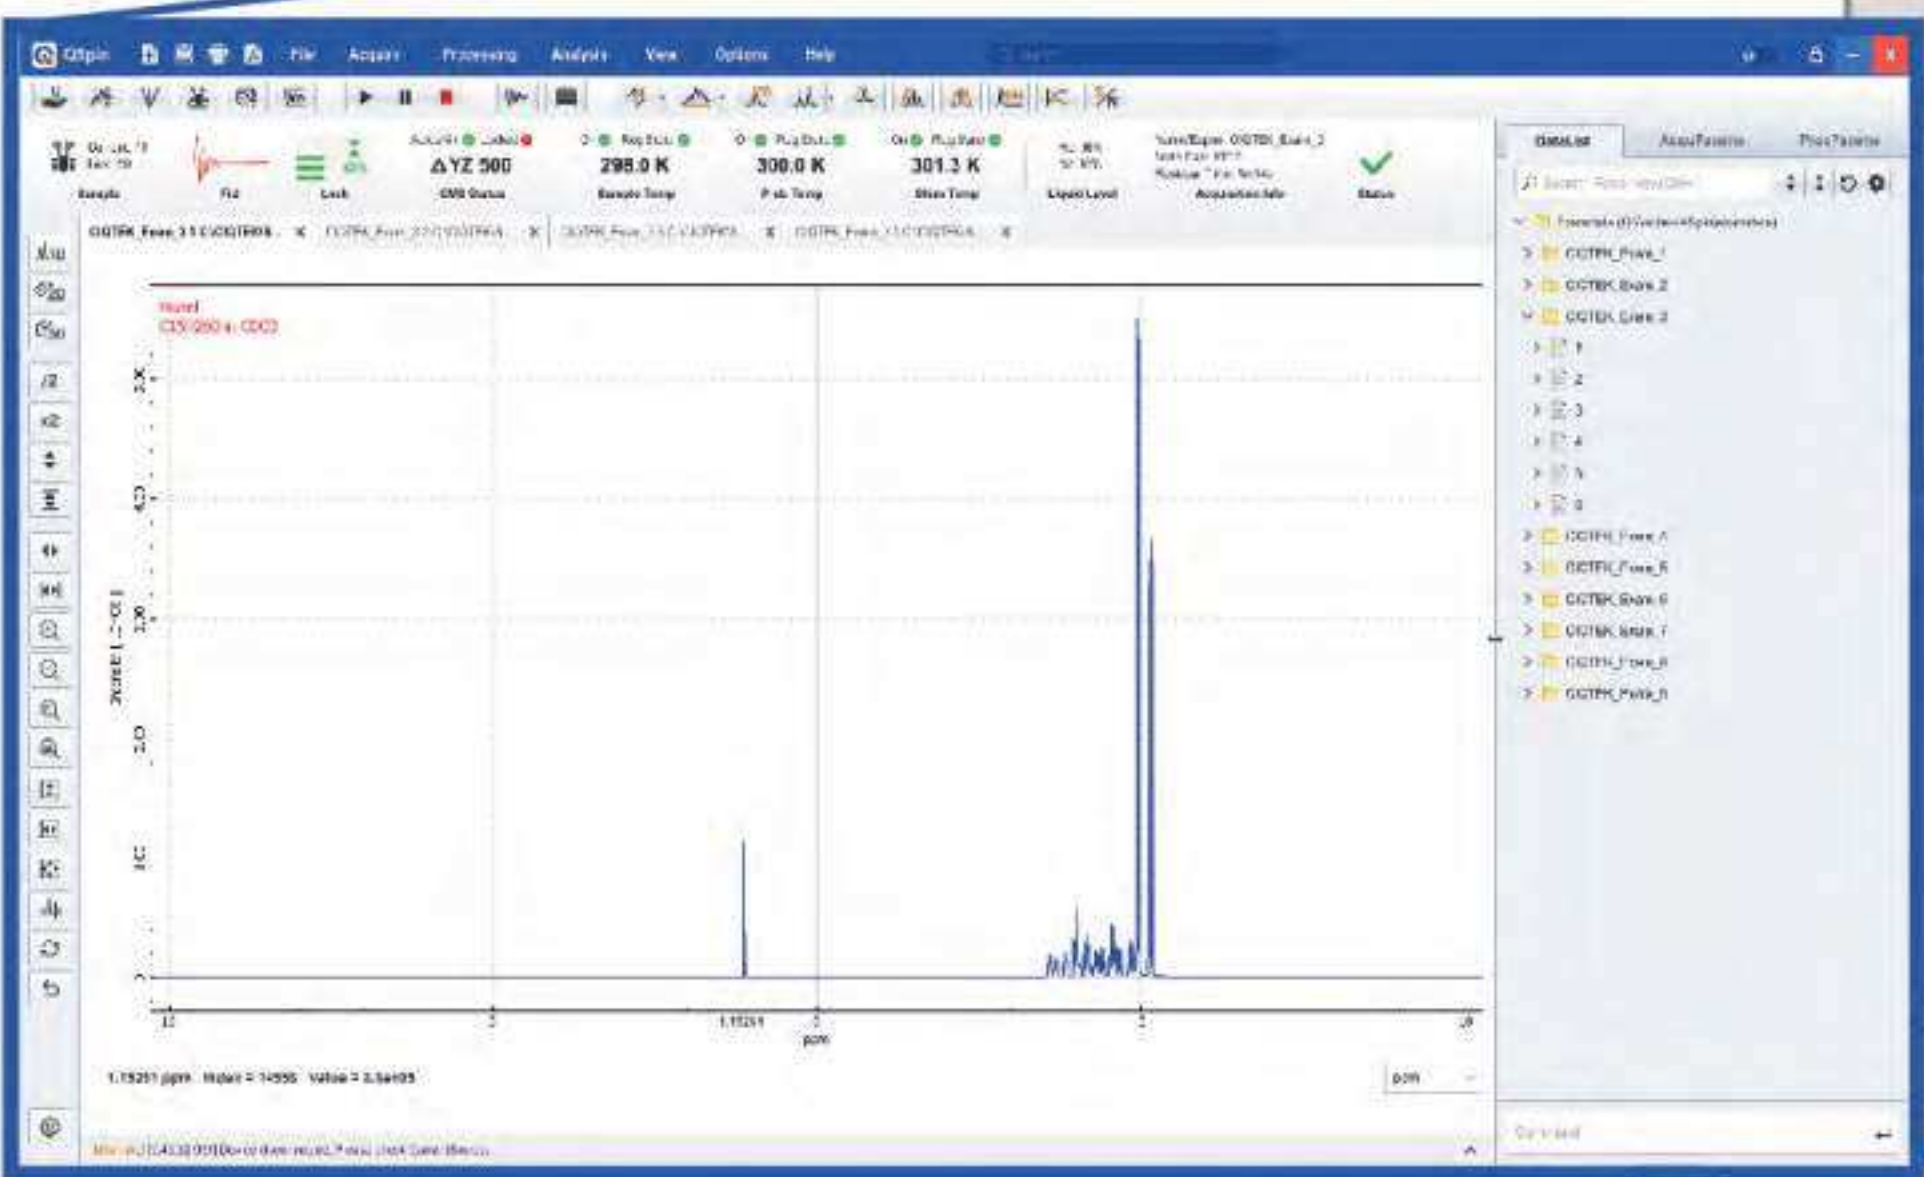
Qtpin File Acquire Processing Analysis View Options Help

Sample Fid Lock

ΔYZ 500
298.0 K
300.0 K
301.3 K

Sample Temp Prob Temp Shim Temp Liquid Level Acquisition Info Status

DataList AcquParams ProcParams

OGTEK_Fram_1
OGTEK_Bram_2
OGTEK_Cram_3
1
2
3
4
5
6
OGTEK_Fram_4
OGTEK_Fram_5
OGTEK_Bram_6
OGTEK_Bram_7
OGTEK_Fram_8
OGTEK_Fram_9

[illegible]
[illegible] CDCl3

4.0
3.0
2.0
1.0
0

12
1.15251
ppm

1.15251 ppm Index = 14556 Value = 3.5e+05

ppm

Command

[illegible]